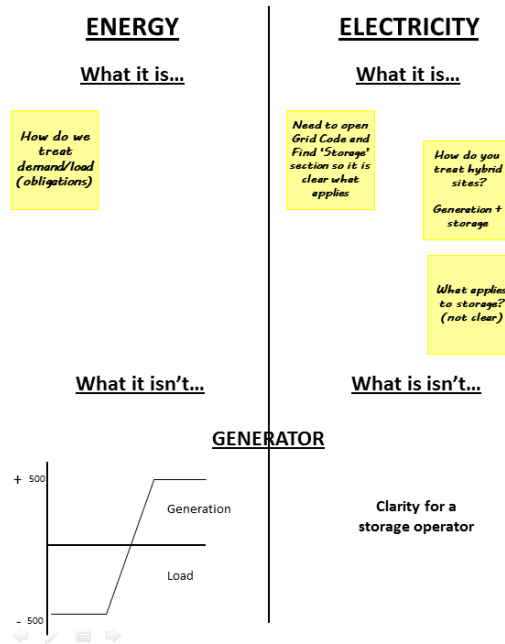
ENERGY

What it is…

How do we treat demand/load (obligations)

What it isn't…

ELECTRICITY

What it is…

Need to open Grid Code and Find 'Storage' section so it is clear what applies

How do you treat hybrid sites?

Generation + storage

What applies to storage? (not clear)

What is isn't…

GENERATOR

+ 500

Generation

Load

- 500

Clarity for a storage operator